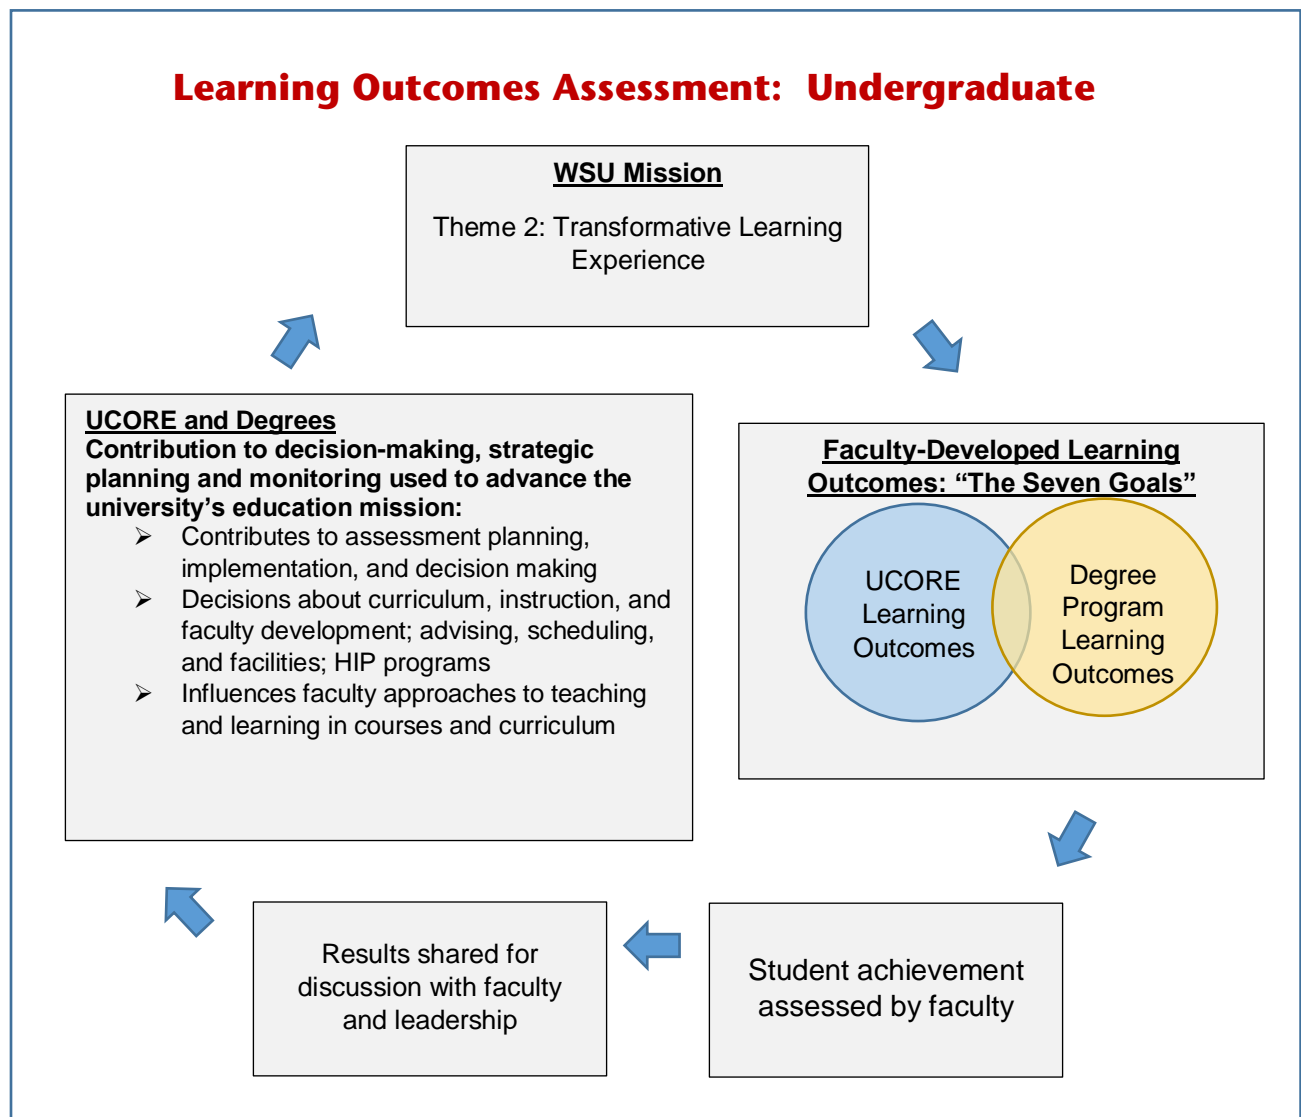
Learning Outcomes Assessment: Undergraduate

WSU Mission

Theme 2: Transformative Learning Experience

Faculty-Developed Learning Outcomes: "The Seven Goals"

UCORE Learning Outcomes

Degree Program Learning Outcomes

Student achievement assessed by faculty

Results shared for discussion with faculty and leadership

UCORE and Degrees
Contribution to decision-making, strategic planning and monitoring used to advance the university's education mission:
➢ Contributes to assessment planning, implementation, and decision making
➢ Decisions about curriculum, instruction, and faculty development; advising, scheduling, and facilities; HIP programs
➢ Influences faculty approaches to teaching and learning in courses and curriculum